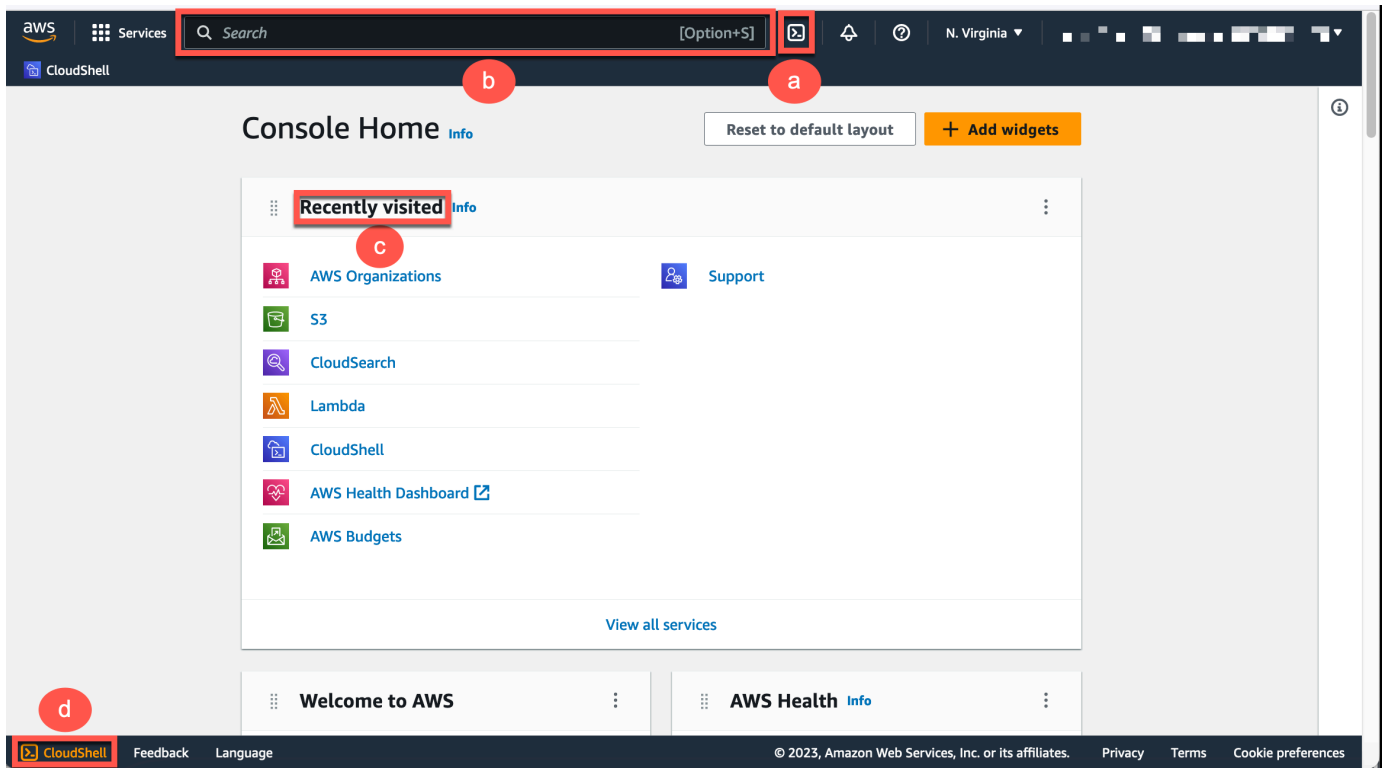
aws Services Search [Option+S] N. Virginia

CloudShell

b

a

Console Home Info

Reset to default layout

+ Add widgets

Recently visited Info

c

AWS Organizations

S3

CloudSearch

Lambda

CloudShell

AWS Health Dashboard

AWS Budgets

Support

View all services

Welcome to AWS

AWS Health Info

d

CloudShell Feedback Language

© 2023, Amazon Web Services, Inc. or its affiliates. Privacy Terms Cookie preferences